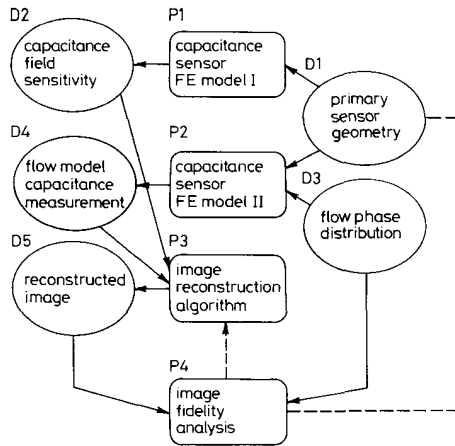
D2
capacitance field sensitivity

P1
capacitance sensor FE model I

D1
primary sensor geometry

D4
flow model capacitance measurement

P2
capacitance sensor FE model II

D3
flow phase distribution

D5
reconstructed image

P3
image reconstruction algorithm

P4
image fidelity analysis